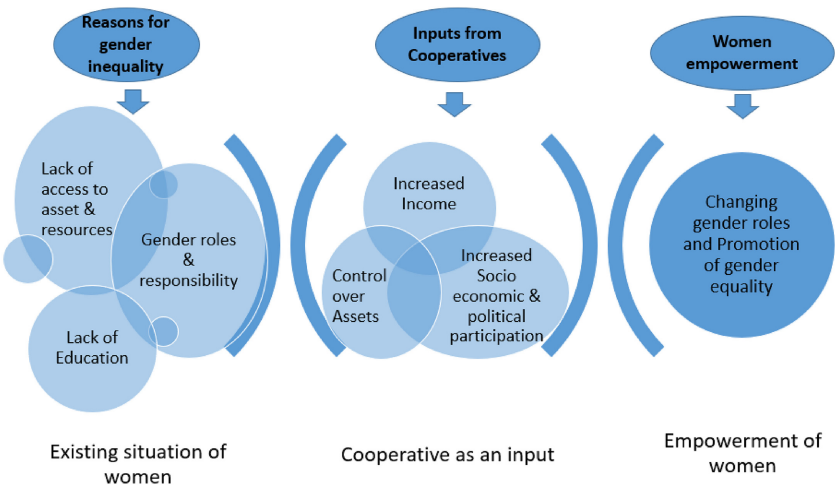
Reasons for gender inequality

Lack of access to asset & resources

Gender roles & responsibility

Lack of Education

Existing situation of women

Inputs from Cooperatives

Increased Income

Control over Assets

Increased Socio economic & political participation

Cooperative as an input

Women empowerment

Changing gender roles and Promotion of gender equality

Empowerment of women